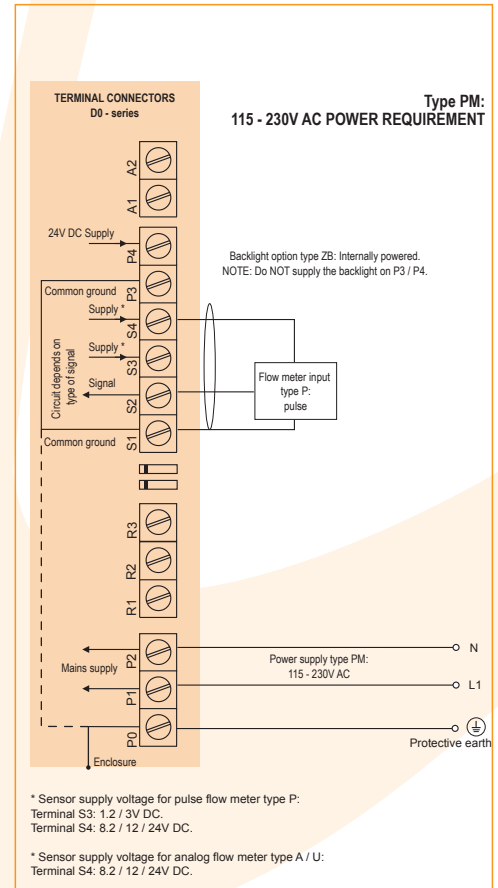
TERMINAL CONNECTORS
D0 - series

Type PM:
115 - 230V AC POWER REQUIREMENT

A2
A1
24V DC Supply
P4
Backlight option type ZB: Internally powered.
NOTE: Do NOT supply the backlight on P3 / P4.
Common ground
P3
Supply *
S4
Circuit depends on type of signal
Supply *
S3
Signal
S2
Flow meter input type P: pulse
Common ground
S1
R3
R2
R1
Mains supply
P2
N
Power supply type PM: 115 - 230V AC
P1
L1
P0
Protective earth
Enclosure

* Sensor supply voltage for pulse flow meter type P:
Terminal S3: 1.2 / 3V DC.
Terminal S4: 8.2 / 12 / 24V DC.

* Sensor supply voltage for analog flow meter type A / U:
Terminal S4: 8.2 / 12 / 24V DC.